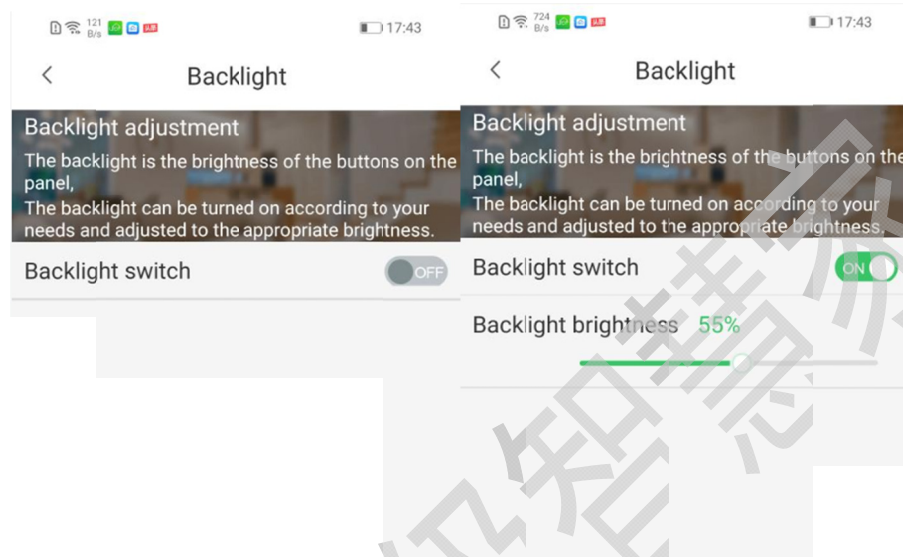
121 B/s 17:43

Backlight

Backlight adjustment

The backlight is the brightness of the buttons on the panel,

The backlight can be turned on according to your needs and adjusted to the appropriate brightness.

Backlight switch OFF

724 B/s 17:43

Backlight

Backlight adjustment

The backlight is the brightness of the buttons on the panel,

The backlight can be turned on according to your needs and adjusted to the appropriate brightness.

Backlight switch ON

Backlight brightness 55%